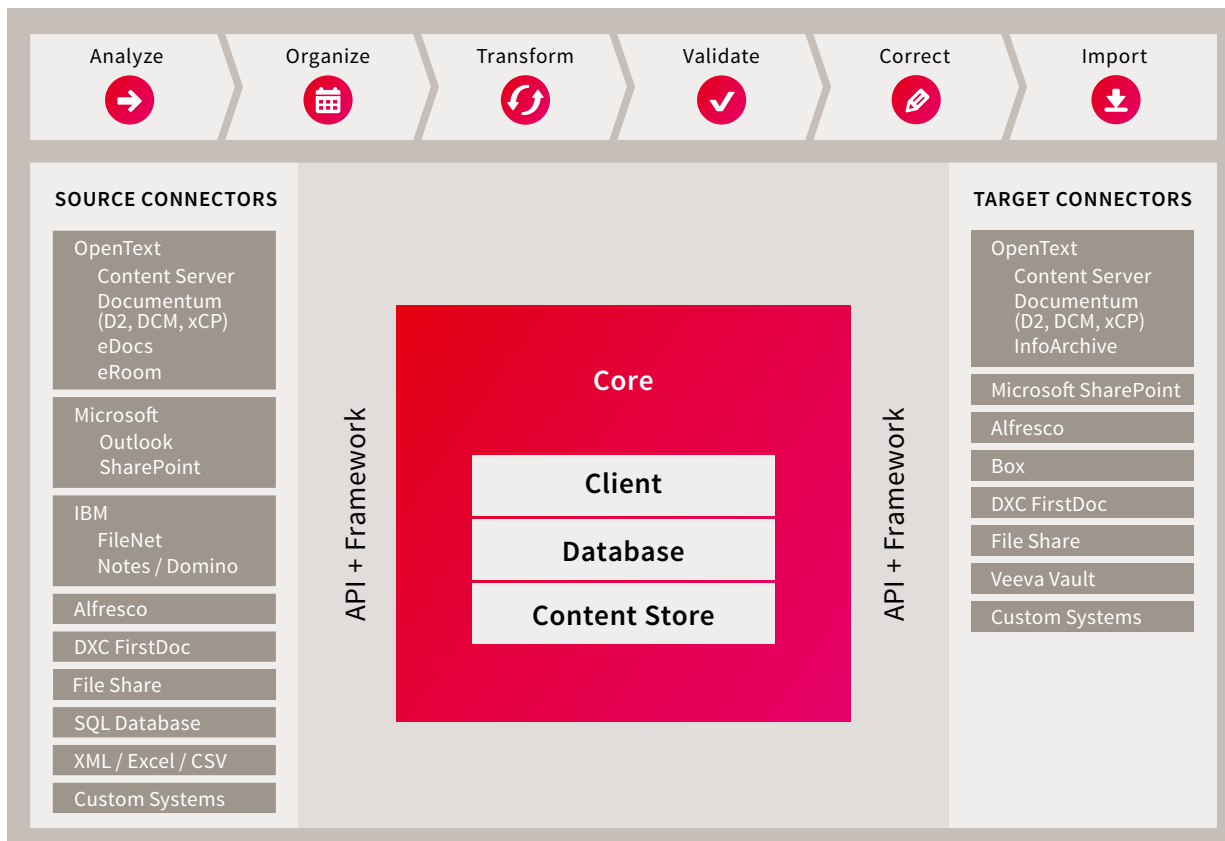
Analyze

Organize

Transform

Validate

Correct

Import

SOURCE CONNECTORS

OpenText
Content Server
Documentum (D2, DCM, xCP)
eDocs
eRoom

Microsoft
Outlook
SharePoint

IBM
FileNet
Notes / Domino

Alfresco

DXC FirstDoc

File Share

SQL Database

XML / Excel / CSV

Custom Systems

API + Framework

Core

Client

Database

Content Store

API + Framework

TARGET CONNECTORS

OpenText
Content Server
Documentum (D2, DCM, xCP)
InfoArchive

Microsoft SharePoint

Alfresco

Box

DXC FirstDoc

File Share

Veeva Vault

Custom Systems